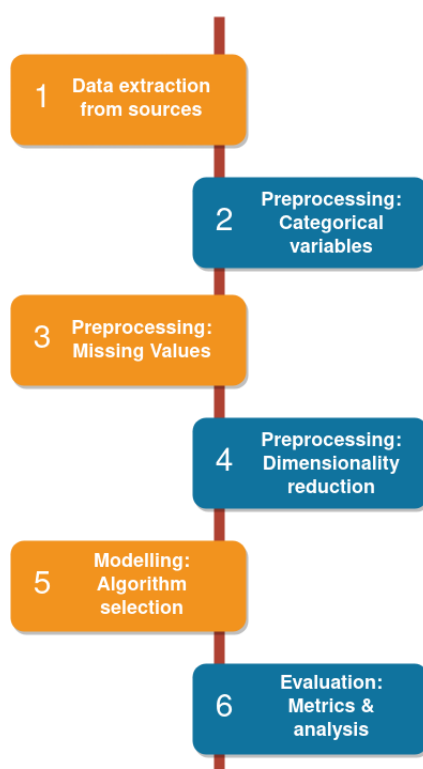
1 Data extraction from sources

2 Preprocessing: Categorical variables

3 Preprocessing: Missing Values

4 Preprocessing: Dimensionality reduction

5 Modelling: Algorithm selection

6 Evaluation: Metrics & analysis